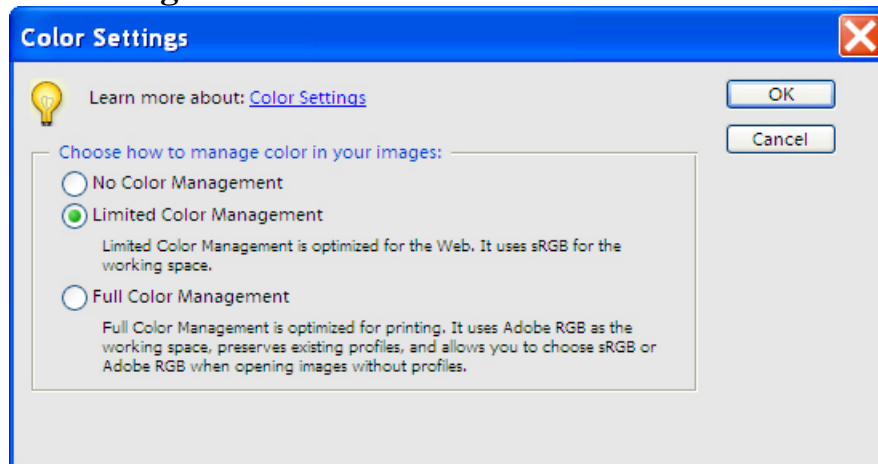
Color Settings

Learn more about: Color Settings

OK

Cancel

Choose how to manage color in your images:

No Color Management

Limited Color Management

Limited Color Management is optimized for the Web. It uses sRGB for the working space.

Full Color Management

Full Color Management is optimized for printing. It uses Adobe RGB as the working space, preserves existing profiles, and allows you to choose sRGB or Adobe RGB when opening images without profiles.